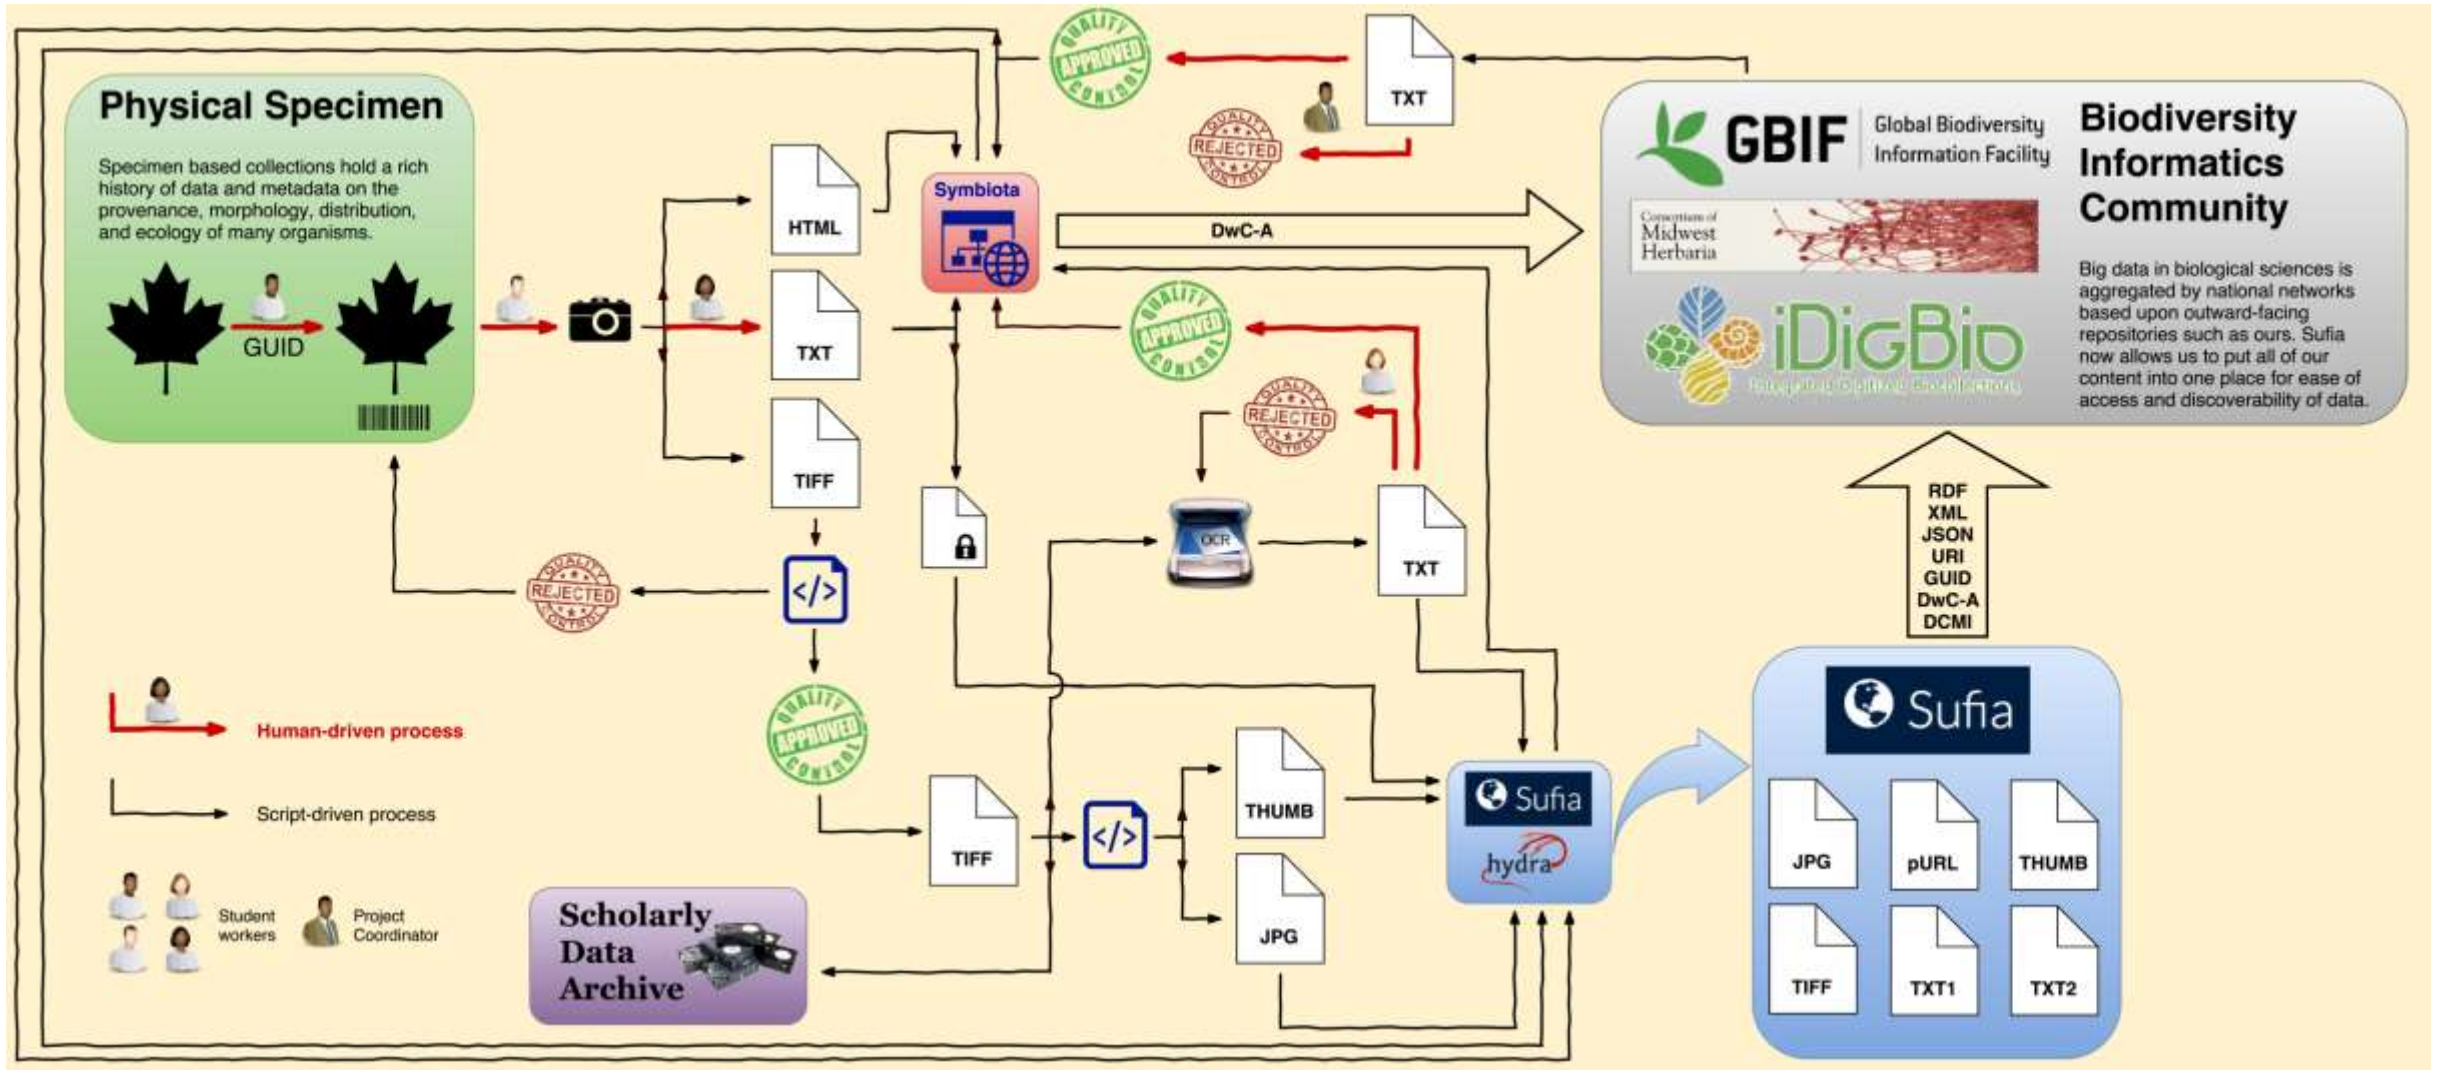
Physical Specimen

Specimen based collections hold a rich history of data and metadata on the provenance, morphology, distribution, and ecology of many organisms.

GUID

HTML

TXT

TIFF

Symbiota

DwC-A

QUALITY APPROVED CONTROL

TXT

QUALITY REJECTED CONTROL

GBIF Global Biodiversity Information Facility

Biodiversity Informatics Community

Consortium of Midwest Herbaria

iDigBio Integrated Digitized Biocollections

Big data in biological sciences is aggregated by national networks based upon outward-facing repositories such as ours. Sufia now allows us to put all of our content into one place for ease of access and discoverability of data.

QUALITY APPROVED CONTROL

QUALITY REJECTED CONTROL

OCR

TXT

QUALITY REJECTED CONTROL

</>

RDF
XML
JSON
URI
GUID
DwC-A
DCMI

Sufia

QUALITY APPROVED CONTROL

Human-driven process

Script-driven process

Student workers

Project Coordinator

TIFF

</>

THUMB

JPG

Sufia
hydra

JPG

pURL

THUMB

TIFF

TXT1

TXT2

Scholarly Data Archive